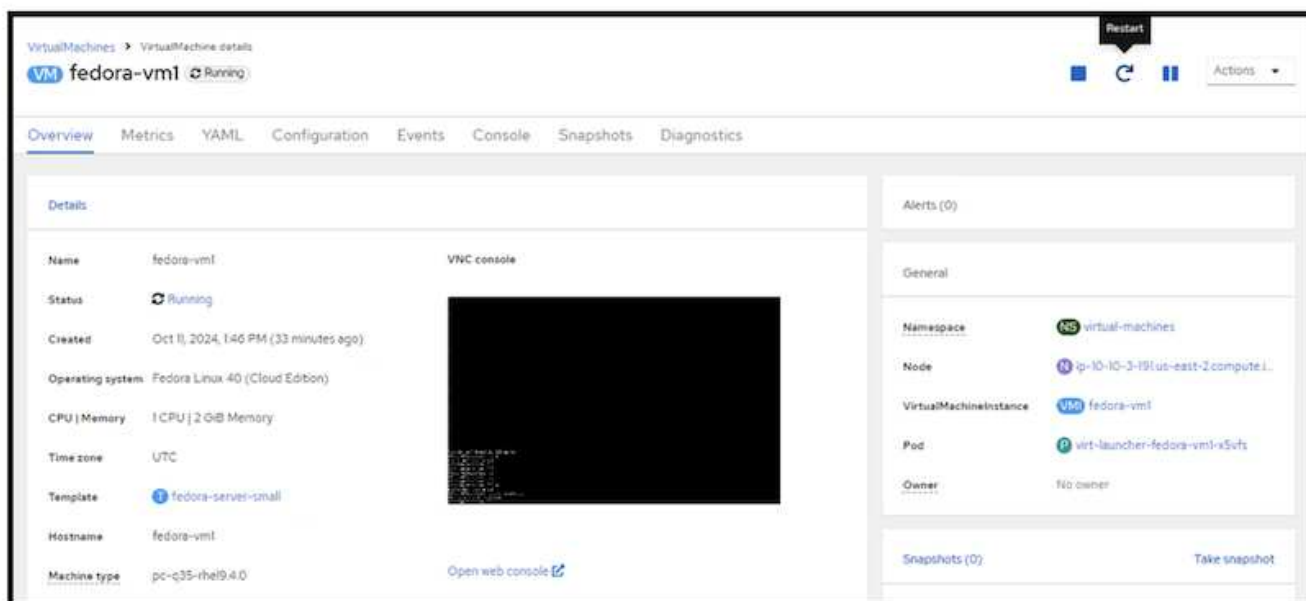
VirtualMachines > VirtualMachine details

VM fedora-vm1 Running

Restart

Actions

Overview Metrics YAML Configuration Events Console Snapshots Diagnostics

Details

Name fedora-vm1

Status Running

Created Oct 11, 2024, 1:46 PM (33 minutes ago)

Operating system Fedora Linux 40 (Cloud Edition)

CPU | Memory 1 CPU | 2 GiB Memory

Time zone UTC

Template T fedora-server-small

Hostname fedora-vm1

Machine type pc-q35-rhel9.4.0

VNC console

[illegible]

Open web console

Alerts (0)

General

Namespace NS virtual-machines

Node N ip-10-10-3-191.us-east-2.compute.i...

VirtualMachineInstance VMI fedora-vm1

Pod P virt-launcher-fedora-vm1-x5vfs

Owner No owner

Snapshots (0)

Take snapshot